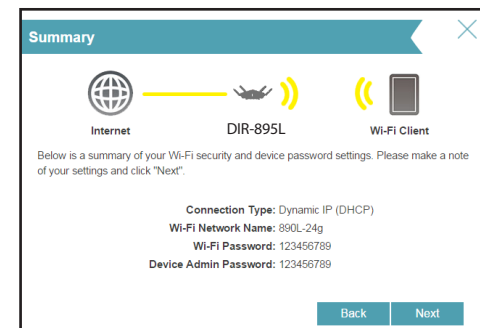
Summary

Internet
DIR-895L
Wi-Fi Client

Below is a summary of your Wi-Fi security and device password settings. Please make a note of your settings and click "Next".

Connection Type: Dynamic IP (DHCP)
Wi-Fi Network Name: 890L-24g
Wi-Fi Password: 123456789
Device Admin Password: 123456789

Back
Next